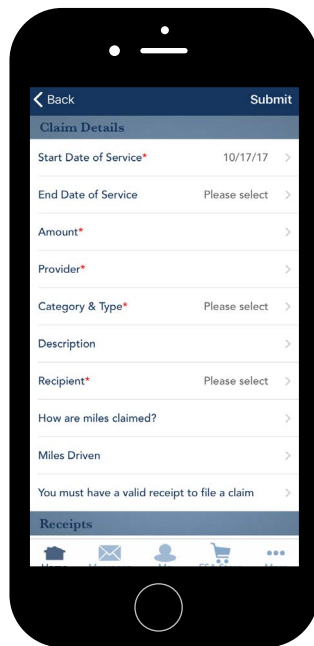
Back Submit

Claim Details

Start Date of Service* 10/17/17

End Date of Service Please select

Amount*

Provider*

Category & Type* Please select

Description

Recipient* Please select

How are miles claimed?

Miles Driven

You must have a valid receipt to file a claim

Receipts

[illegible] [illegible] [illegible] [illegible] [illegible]